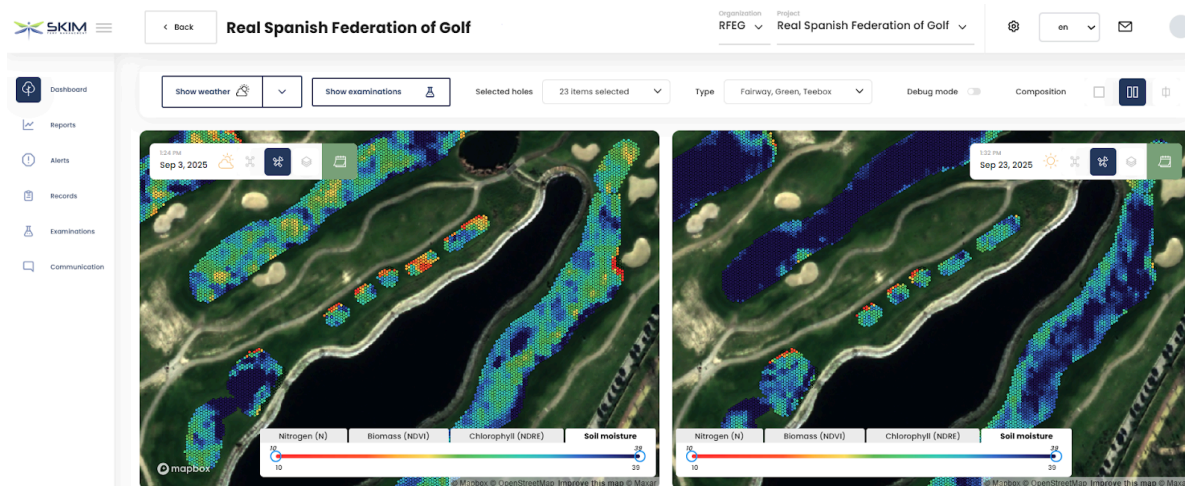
SKIM

‹ Back

Real Spanish Federation of Golf

Organization
RFEG

Project
Real Spanish Federation of Golf

en

Dashboard

Reports

Alerts

Records

Examinations

Communication

Show weather

Show examinations

Selected holes

23 items selected

Type

Fairway, Green, Teebox

Debug mode

Composition

1:24 PM
Sep 3, 2025

Nitrogen (N)

Biomass (NDVI)

Chlorophyll (NDRE)

Soil moisture

10

30

10

30

mapbox

© Mapbox © OpenStreetMap Improve this map © Maxar

1:32 PM
Sep 23, 2025

Nitrogen (N)

Biomass (NDVI)

Chlorophyll (NDRE)

Soil moisture

10

30

10

30

© Mapbox © OpenStreetMap Improve this map © Maxar